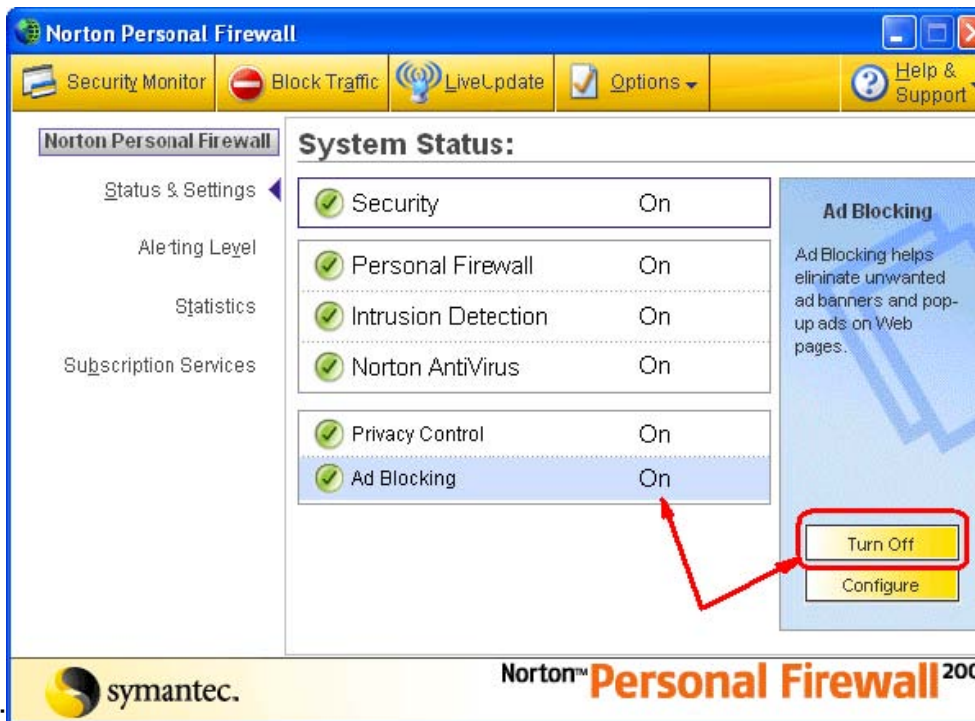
Norton Personal Firewall

Security Monitor | Block Traffic | LiveUpdate | Options | Help & Support

Norton Personal Firewall

Status & Settings

Alerting Level

Statistics

Subscription Services

System Status:

| | |
|---|---|
| Security | On |
| Personal Firewall | On |
| Intrusion Detection | On |
| Norton AntiVirus | On |
| Privacy Control | On |
| Ad Blocking | On |

Ad Blocking

Ad Blocking helps elininate unwanted ad banners and pop-up ads on Web pages.

Turn Off

Configure

symantec.

Norton™ Personal Firewall 200